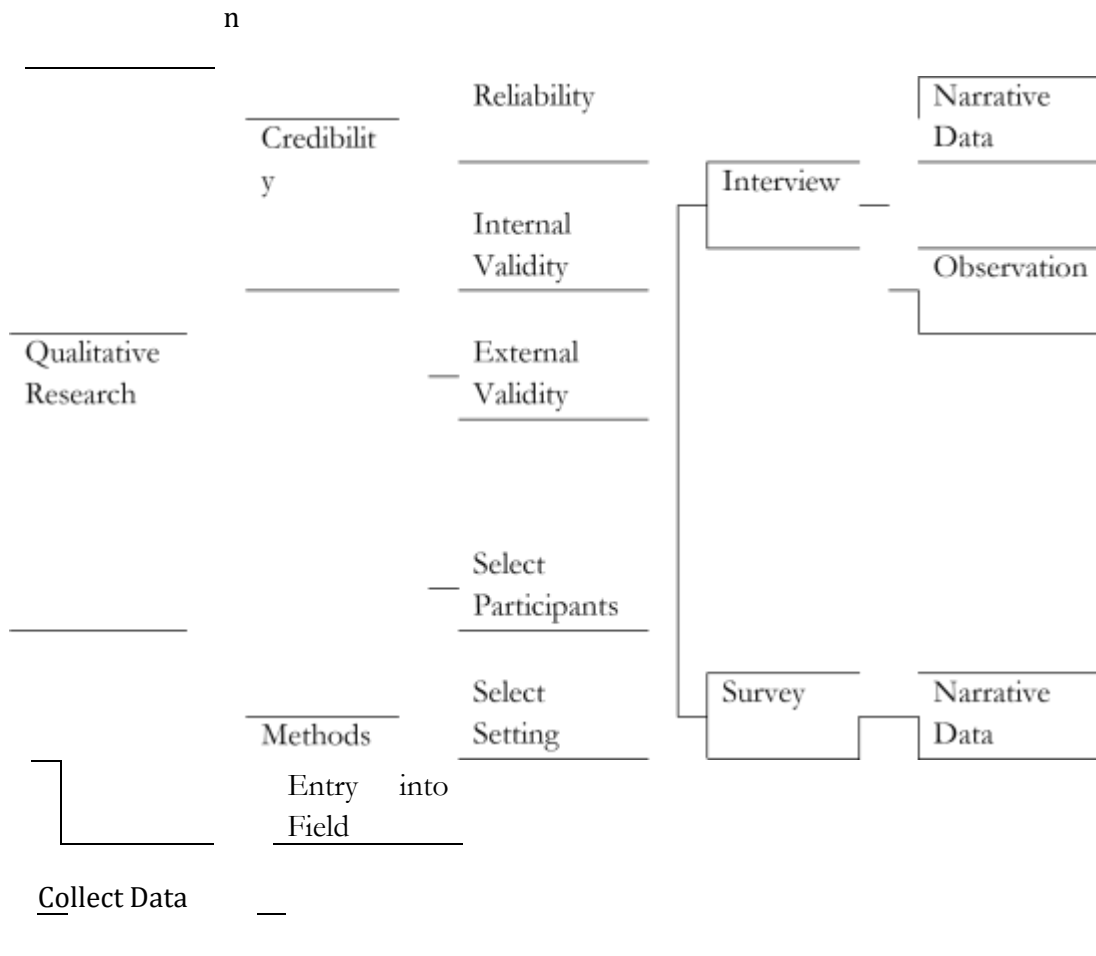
n

Reliability

Credibilit y

Narrative Data

Interview

Internal Validity

Observation

Qualitative Research

External Validity

Select Participants

Select Setting

Survey

Narrative Data

Methods

Entry into Field

Collect Data